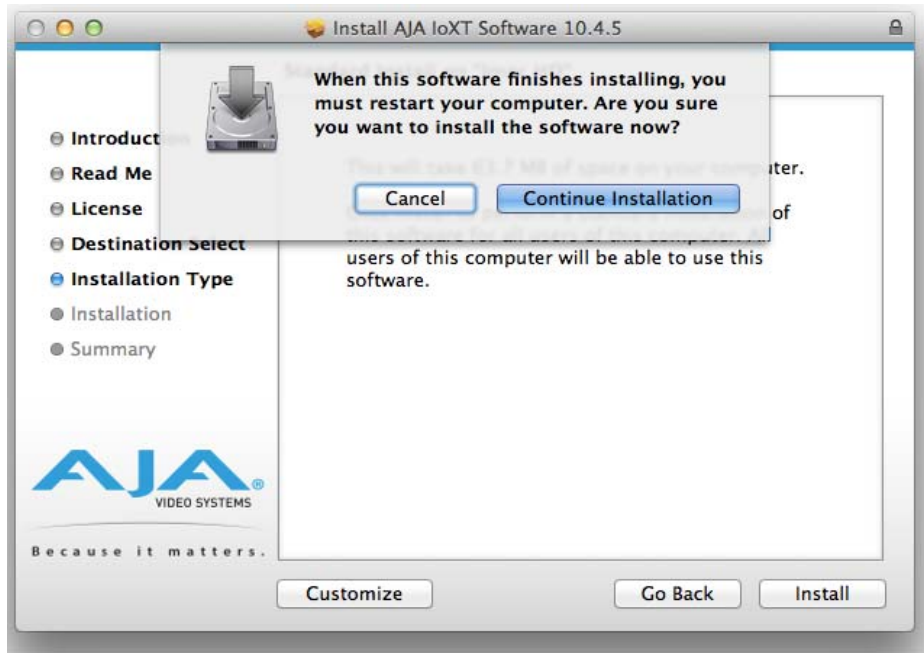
Install AJA IoXT Software 10.4.5

When this software finishes installing, you must restart your computer. Are you sure you want to install the software now?

Cancel

Continue Installation

Standard Install on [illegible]

This will take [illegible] of space on your computer.

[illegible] of this software for all users of this computer. All users of this computer will be able to use this software.

Introduction
Read Me
License
Destination Select
Installation Type
Installation
Summary

AJA
VIDEO SYSTEMS
Because it matters.

Customize

Go Back

Install